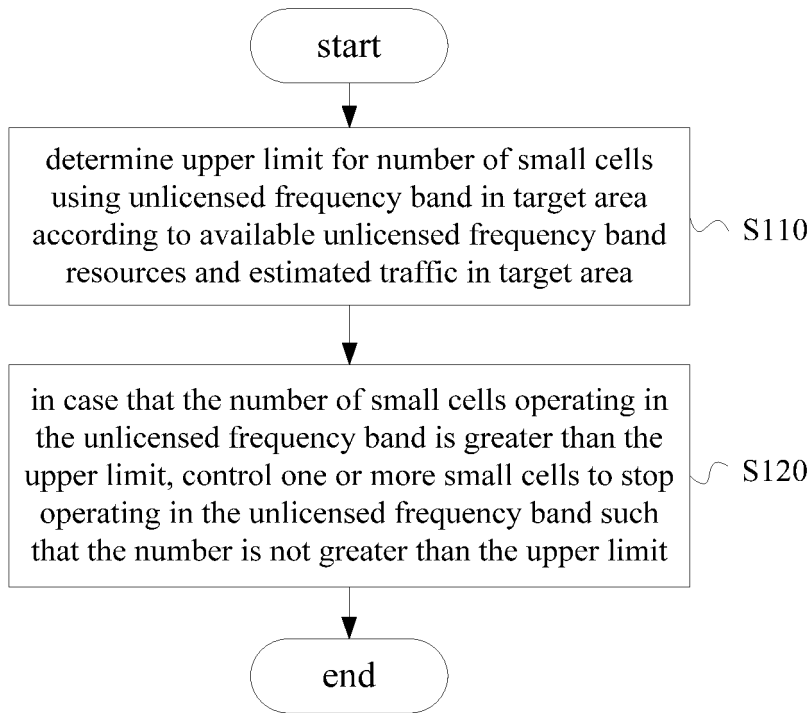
start

determine upper limit for number of small cells using unlicensed frequency band in target area according to available unlicensed frequency band resources and estimated traffic in target area

S110

in case that the number of small cells operating in the unlicensed frequency band is greater than the upper limit, control one or more small cells to stop operating in the unlicensed frequency band such that the number is not greater than the upper limit

S120

end